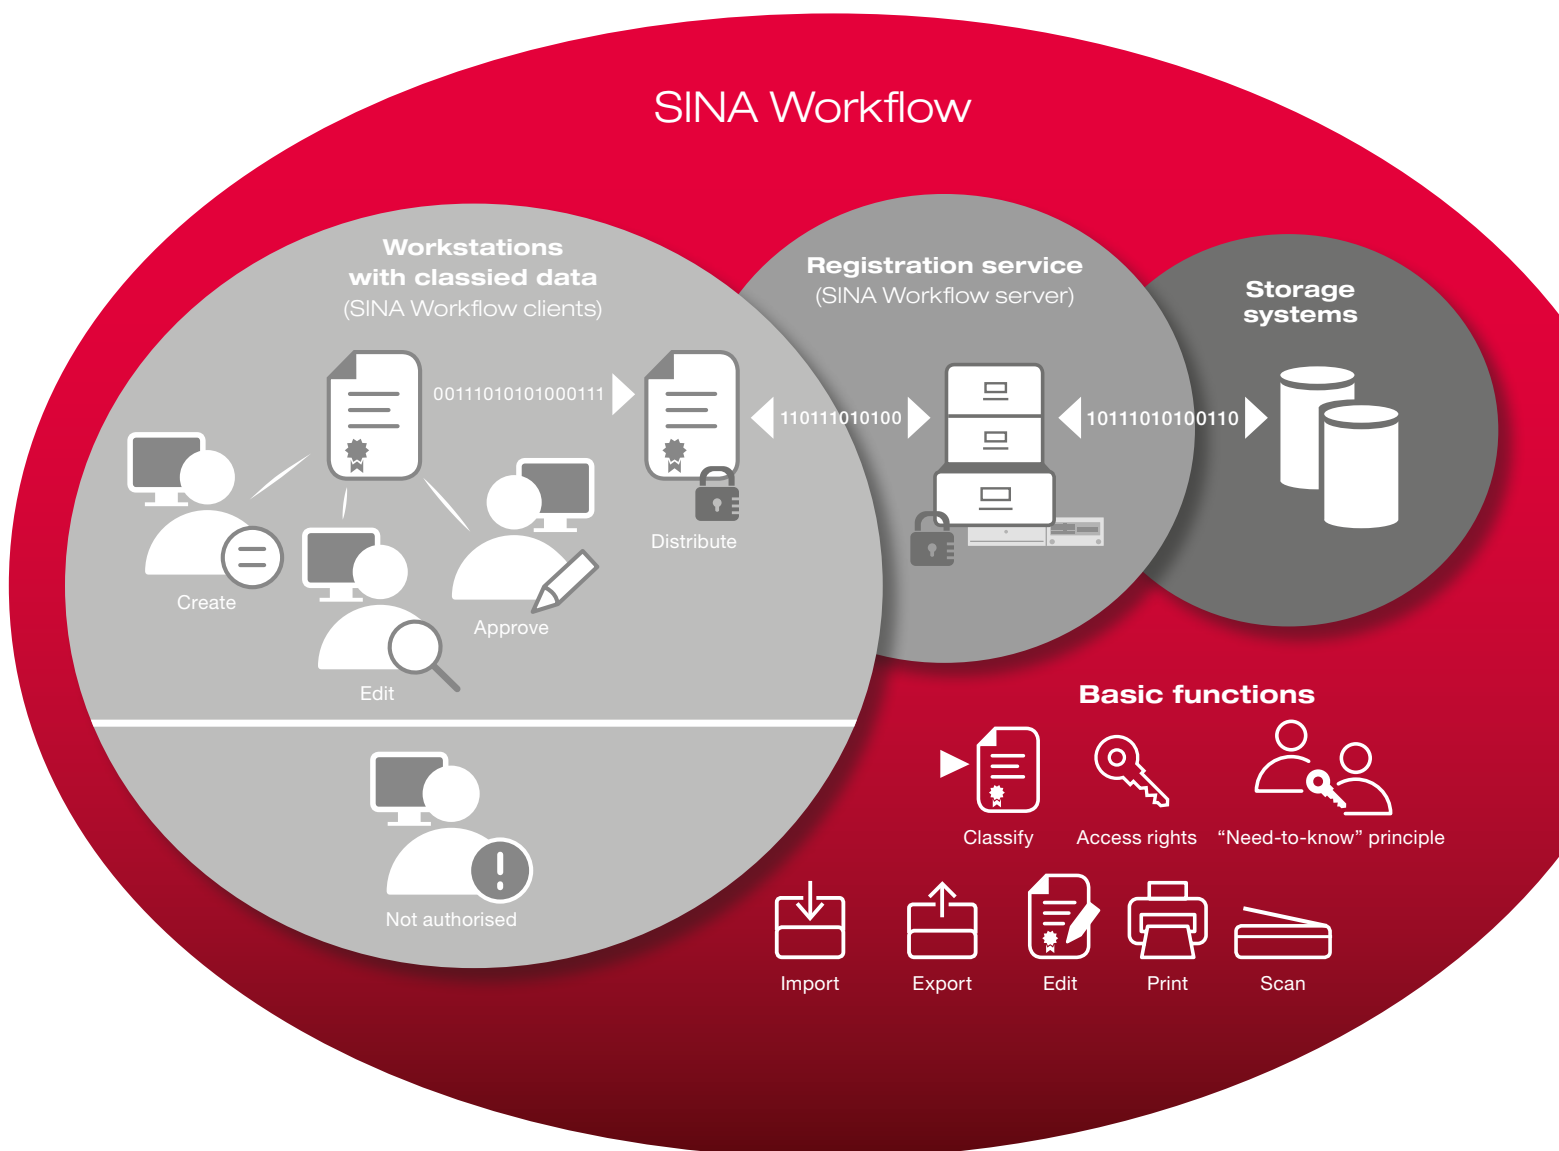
SINA Workflow

Workstations with classied data
(SINA Workflow clients)

00111010101000111

Create

Edit

Approve

Distribute

Not authorised

Registration service
(SINA Workflow server)

110111010100

10111010100110

Storage systems

Basic functions

Classify

Access rights

“Need-to-know” principle

Import

Export

Edit

Print

Scan